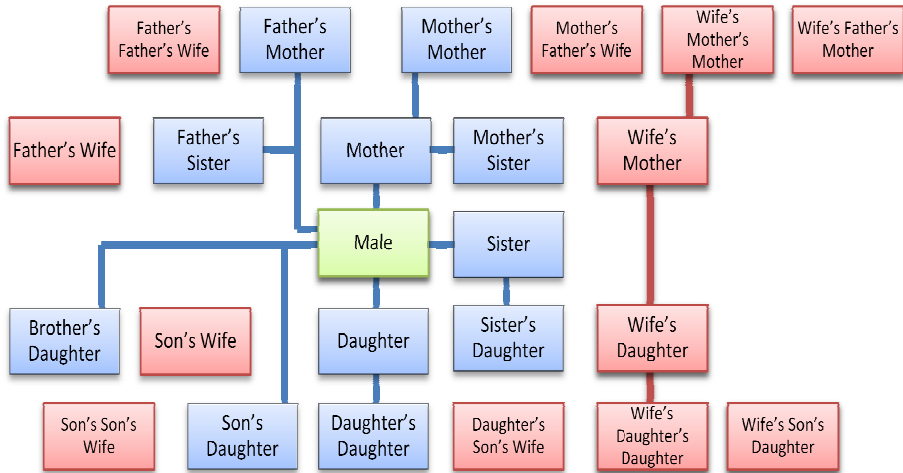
Father's Father's Wife

Father's Mother

Mother's Mother

Mother's Father's Wife

Wife's Mother's Mother

Wife's Father's Mother

Father's Wife

Father's Sister

Mother

Mother's Sister

Wife's Mother

Male

Sister

Brother's Daughter

Son's Wife

Daughter

Sister's Daughter

Wife's Daughter

Son's Son's Wife

Son's Daughter

Daughter's Daughter

Daughter's Son's Wife

Wife's Daughter's Daughter

Wife's Son's Daughter